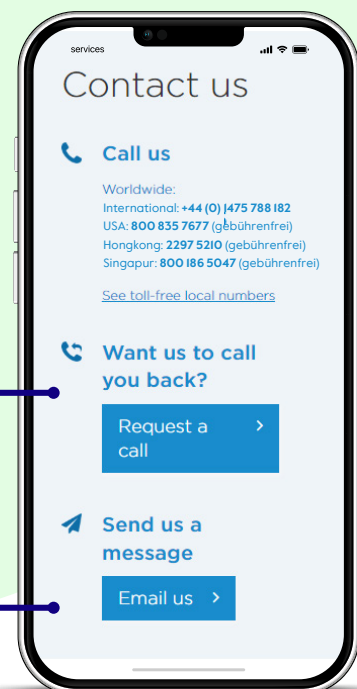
services

Contact us

Call us

Worldwide:
International: +44 (0) 1475 788 182
USA: 800 835 7677 (gebührenfrei)
Hongkong: 2297 5210 (gebührenfrei)
Singapur: 800 186 5047 (gebührenfrei)

See toll-free local numbers

Want us to call you back?

Request a call >

Send us a message

Email us >